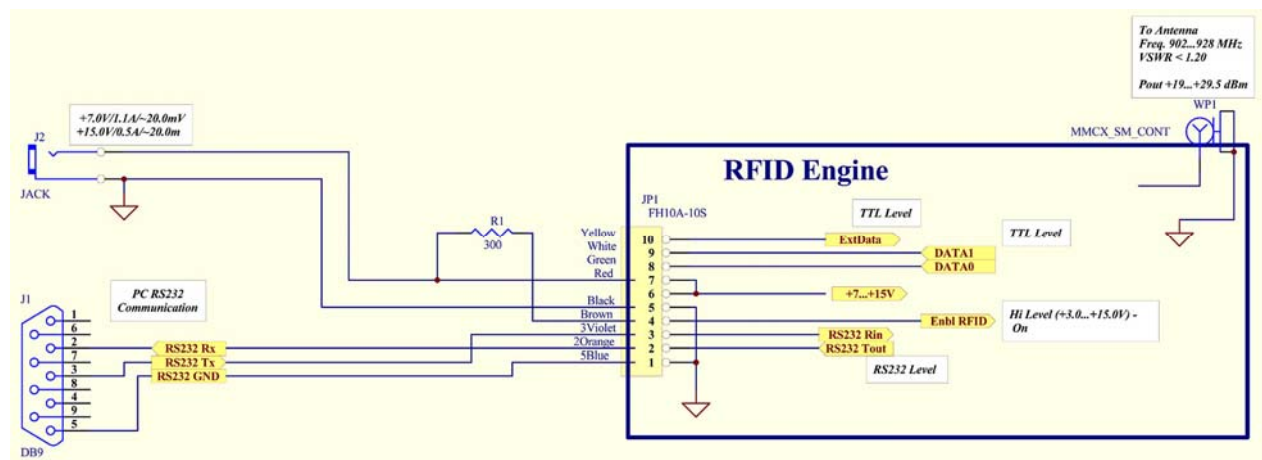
To Antenna
Freq. 902...928 MHz
VSWR < 1.20

Pout +19...+29.5 dBm

WP1

MMCX_SM_CONT

J2

+7.0V/1.1A/~20.0mV
+15.0V/0.5A/~20.0m

JACK

RFID Engine

JP1
FH10A-10S

TTL Level

TTL Level

R1
300

Yellow
White
Green
Red

Black
Brown
3Violet
2Orange
5Blue

10
9
8
7
6
5
4
3
2
1

ExtData
DATA1
DATA0
+7...+15V
Enbl RFID
RS232 Rin
RS232 Tout

Hi Level (+3.0...+15.0V) - On

RS232 Level

J1

PC RS232
Communication

1
6
2
7
3
8
4
9
5

RS232 Rx
RS232 Tx
RS232 GND

DB9